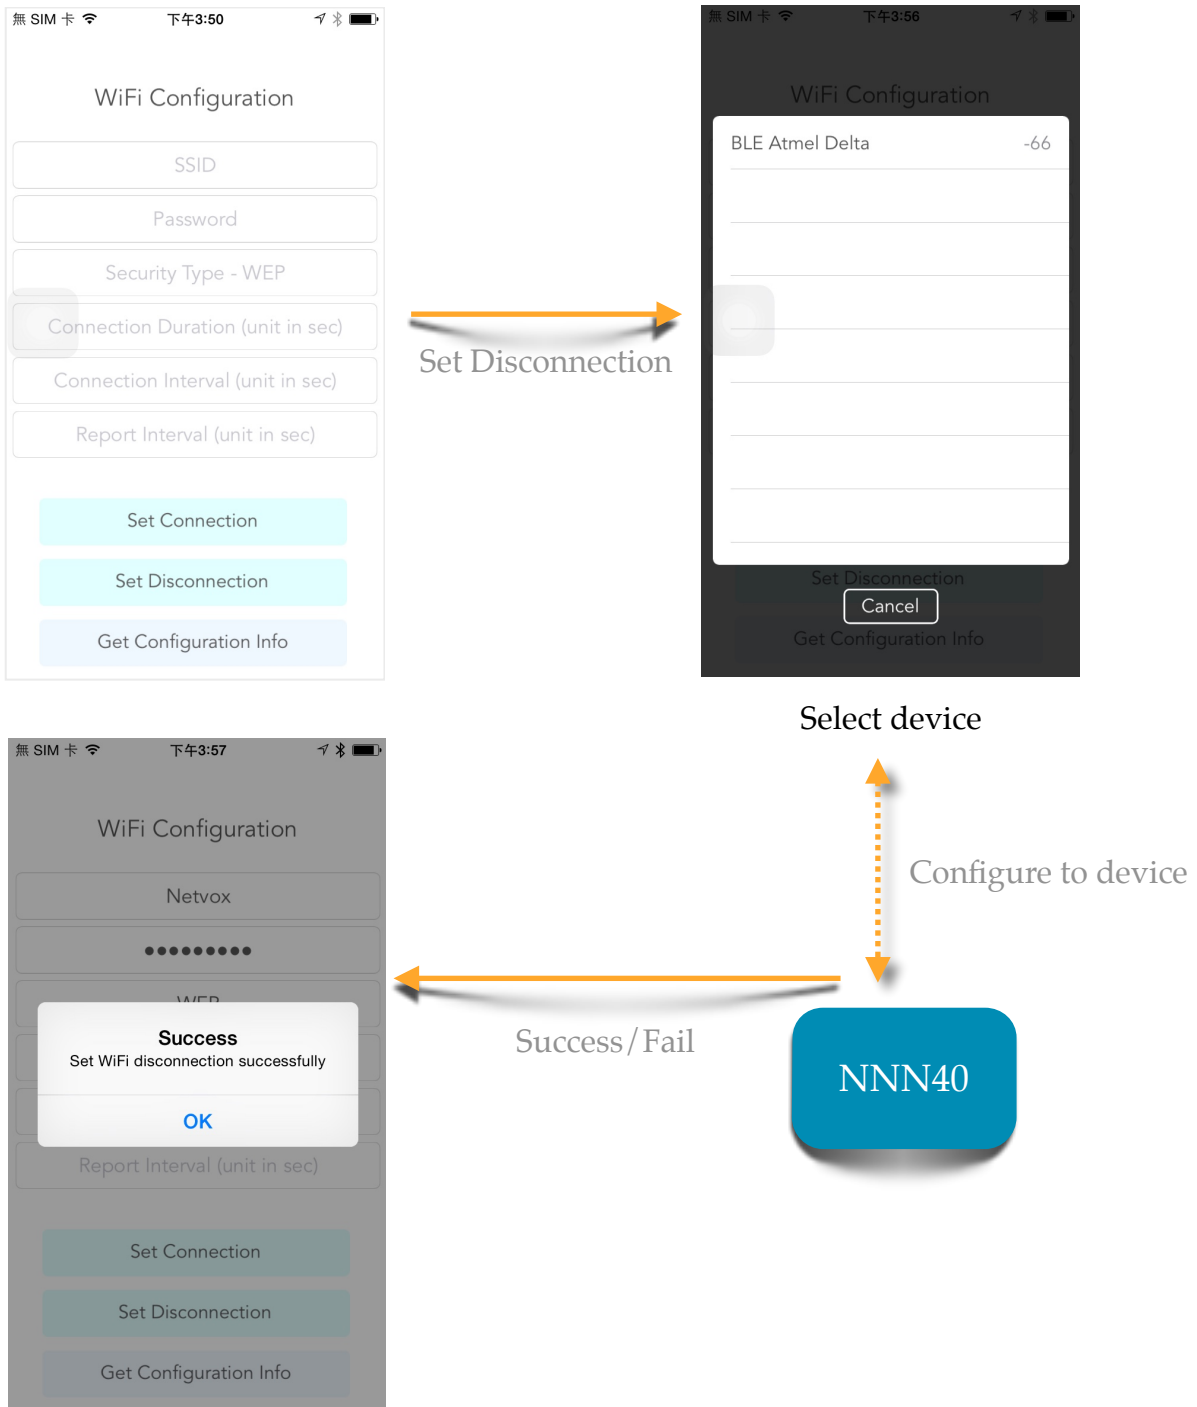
無 SIM 卡 下午3:50

WiFi Configuration

SSID

Password

Security Type - WEP

Connection Duration (unit in sec)

Connection Interval (unit in sec)

Report Interval (unit in sec)

Set Connection

Set Disconnection

Get Configuration Info

Set Disconnection

無 SIM 卡 下午3:56

WiFi Configuration

BLE Atmel Delta -66

Set Disconnection

Cancel

Get Configuration Info

Select device

無 SIM 卡 下午3:57

WiFi Configuration

Netvox

●●●●●●●●●

WEP

Success

Set WiFi disconnection successfully

OK

Report Interval (unit in sec)

Set Connection

Set Disconnection

Get Configuration Info

Configure to device

Success / Fail

NNN40